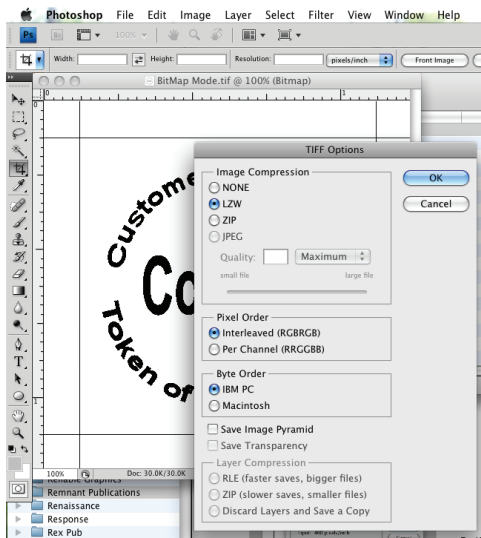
Photoshop File Edit Image Layer Select Filter View Window Help

Ps 100%

Width: Height: Resolution: pixels/inch Front Image

BitMap Mode.tif @ 100% (Bitmap)

0 1

Custome
Co
Token of

100% Doc: 30.0K/30.0K

Reliable Graphics
Remnant Publications
Renaissance
Response
Rex Pub

TIFF Options

Image Compression
NONE
LZW
ZIP
JPEG
Quality: Maximum
small file large file

OK
Cancel

Pixel Order
Interleaved (RGBRGB)
Per Channel (RRGGBB)

Byte Order
IBM PC
Macintosh

Save Image Pyramid
Save Transparency

Layer Compression
RLE (faster saves, bigger files)
ZIP (slower saves, smaller files)
Discard Layers and Save a Copy